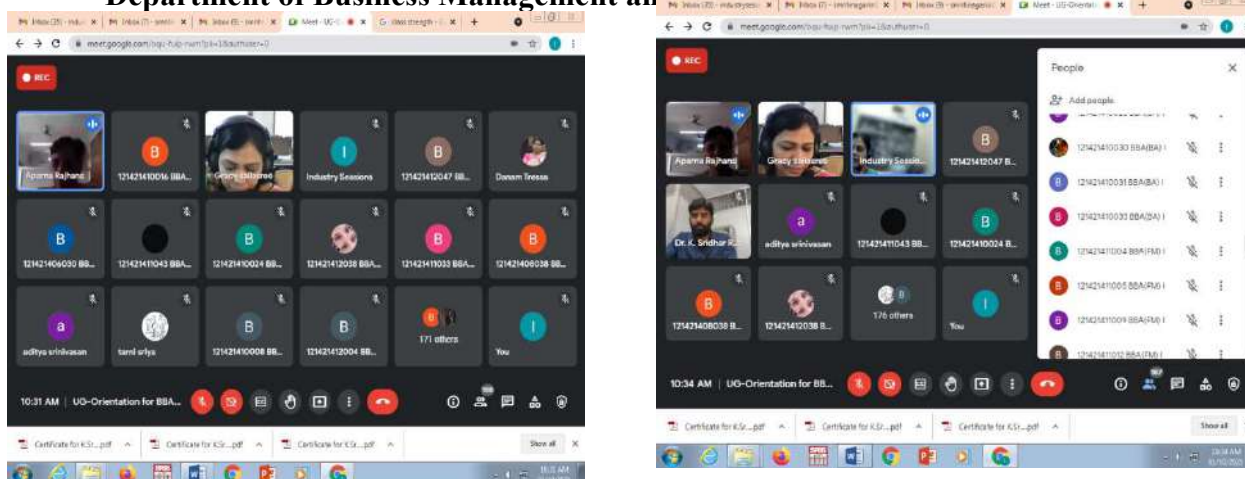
Department of Business Management an

meet.google.com

REC

Aparna Rajhans | 121421410016 BBA... | Gracy Sabinez | Industry Sessions | 121421412047 BB... | Donam Tressa

121421406030 BB... | 121421411043 BBA... | 121421410024 BB... | 121421412038 BBA... | 121421411033 BBA... | 121421406038 BB...

aditya srinivasan | tamil sriya | 121421410008 BB... | 121421412004 BB... | 171 others | You

10:31 AM | UG-Orientation for BBA...

Certificate for K.Sr....pdf | Certificate for K.Sr....pdf | Certificate for K.Sr....pdf | Show all

REC

Aparna Rajhans | Gracy Sabinez | Industry Sessio... | 121421412047 B...

Dr. K. Sridhar R... | aditya srinivasan | 121421411043 BB... | 121421410024 B...

121421406038 B... | 121421412038 B... | 176 others | You

10:34 AM | UG-Orientation for BB...

People

Add people

121421410030 BBA(BA) I
121421410031 BBA(BA) I
121421410033 BBA(BA) I
121421411004 BBA(FM) I
121421411005 BBA(FM) I
121421411009 BBA(FM) I
121421411012 BBA(FM) I

Certificate for K.Sr....pdf | Certificate for K.Sr....pdf | Certificate for K.Sr....pdf | Show all